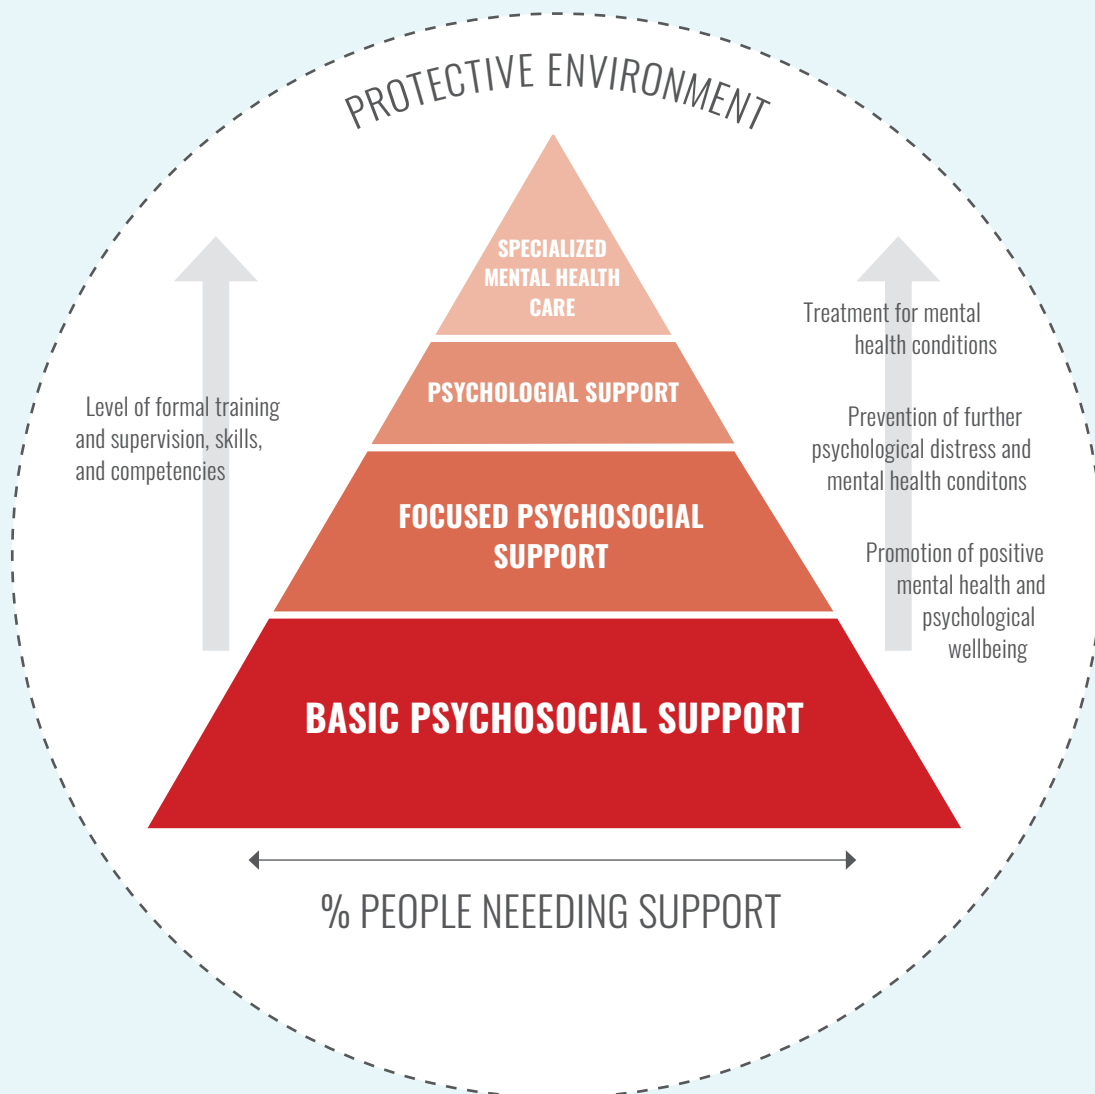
PROTECTIVE ENVIRONMENT

SPECIALIZED MENTAL HEALTH CARE

PSYCHOLOGIAL SUPPORT

FOCUSED PSYCHOSOCIAL SUPPORT

BASIC PSYCHOSOCIAL SUPPORT

Level of formal training and supervision, skills, and competencies

Treatment for mental health conditions

Prevention of further psychological distress and mental health conditons

Promotion of positive mental health and psychological wellbeing

% PEOPLE NEEEDING SUPPORT